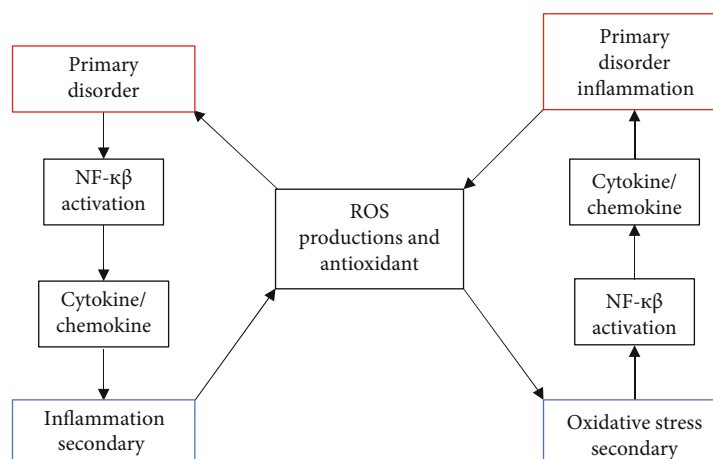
Primary disorder

NF-κβ activation

Cytokine/ chemokine

Inflammation secondary

ROS productions and antioxidant

Primary disorder inflammation

Cytokine/ chemokine

NF-κβ activation

Oxidative stress secondary